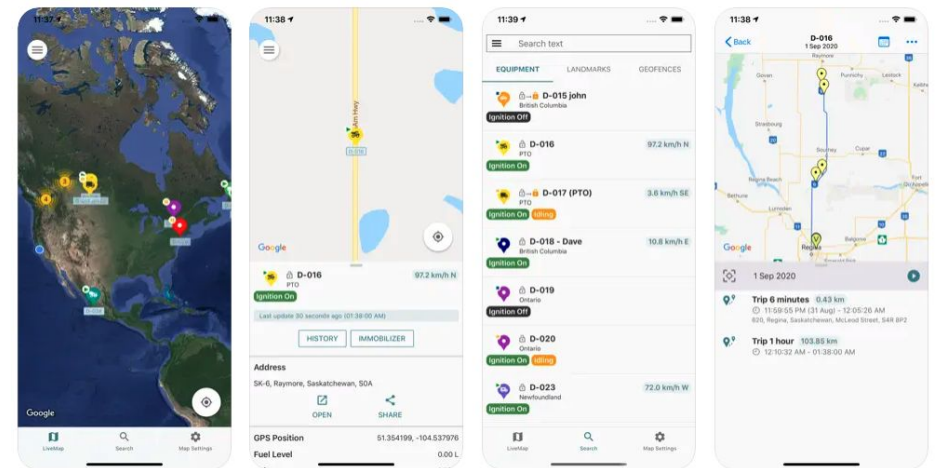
11:37

Google

LiveMap Search Map Settings

11:38

Google

D-016
PTO
97.2 km/h N
Ignition On
Last update 30 seconds ago (01:38:00 AM)
HISTORY IMMOBILIZER

Address
SK-6, Raymore, Saskatchewan, S0A
OPEN SHARE

GPS Position 51.354199, -104.537976
Fuel Level 0.00 L

11:39

Search text

EQUIPMENT LANDMARKS GEOFENCES

D-015 john
British Columbia
Ignition Off

D-016
PTO
97.2 km/h N
Ignition On

D-017 (PTO)
PTO
3.6 km/h SE
Ignition On Idling

D-018 - Dave
British Columbia
10.8 km/h E
Ignition On

D-019
Ontario
Ignition Off

D-020
Ontario
Ignition On Idling

D-023
Newfoundland
72.0 km/h W
Ignition On

LiveMap Search Map Settings

11:38

Back
D-016
1 Sep 2020

Regina
Google

1 Sep 2020

Trip 6 minutes 0.43 km
11:59:55 PM (31 Aug) - 12:05:26 AM
820, Regina, Saskatchewan, McLeod Street, S4R 8P2

Trip 1 hour 103.85 km
12:10:32 AM - 01:38:00 AM